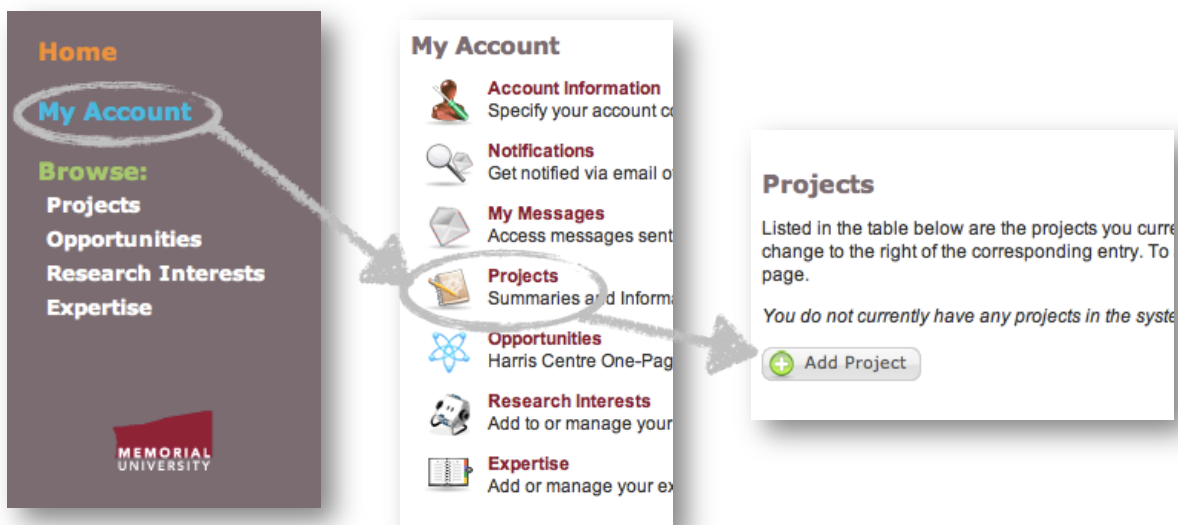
Home

My Account

Browse:

Projects

Opportunities

Research Interests

Expertise

MEMORIAL UNIVERSITY

My Account

Account Information
Specify your account c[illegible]

Notifications
Get notified via email o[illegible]

My Messages
Access messages sent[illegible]

Projects
Summaries and Informa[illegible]

Opportunities
Harris Centre One-Pag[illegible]

Research Interests
Add to or manage your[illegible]

Expertise
Add or manage your ex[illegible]

Projects

Listed in the table below are the projects you curre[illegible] change to the right of the corresponding entry. To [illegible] page.

You do not currently have any projects in the syste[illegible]

Add Project